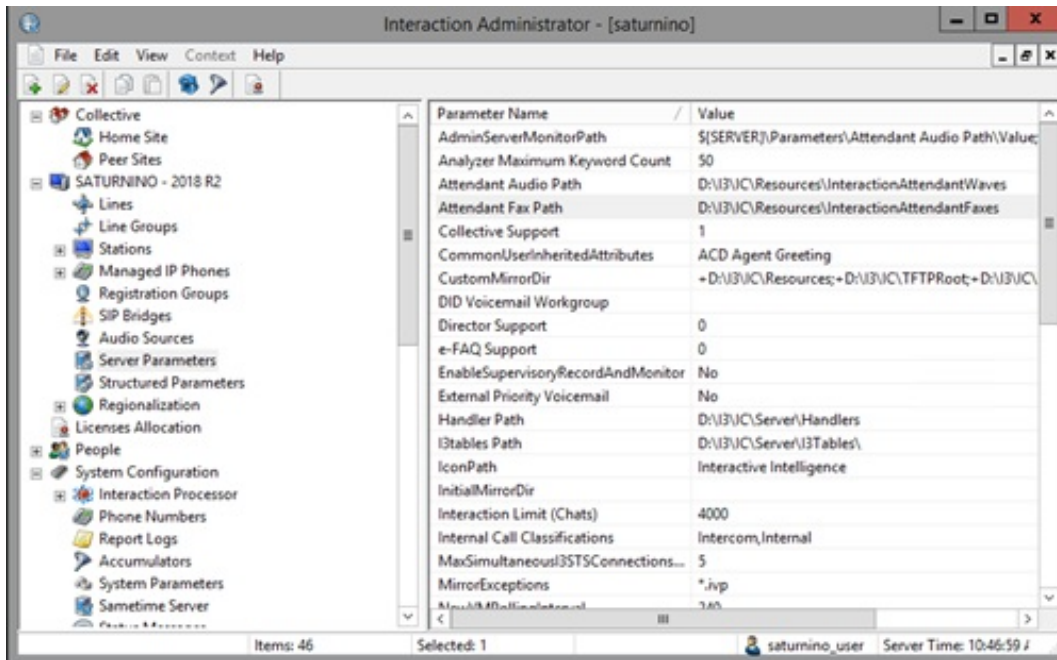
Interaction Administrator - [saturnino]

File Edit View Context Help

Collective
Home Site
Peer Sites
SATURNINO - 2018 R2
Lines
Line Groups
Stations
Managed IP Phones
Registration Groups
SIP Bridges
Audio Sources
Server Parameters
Structured Parameters
Regionalization
Licenses Allocation
People
System Configuration
Interaction Processor
Phone Numbers
Report Logs
Accumulators
System Parameters
Sametime Server
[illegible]

| Parameter Name | Value |
|---|---|
| AdminServerMonitorPath | $[SERVER]\Parameters\Attendant Audio Path\Value; |
| Analyzer Maximum Keyword Count | 50 |
| Attendant Audio Path | D:\I3\IC\Resources\InteractionAttendantWaves |
| Attendant Fax Path | D:\I3\IC\Resources\InteractionAttendantFaxes |
| Collective Support | 1 |
| CommonUserInheritedAttributes | ACD Agent Greeting |
| CustomMirrorDir | +D:\I3\IC\Resources;+D:\I3\IC\TFTPRoot;+D:\I3\IC\ |
| DID Voicemail Workgroup | |
| Director Support | 0 |
| e-FAQ Support | 0 |
| EnableSupervisoryRecordAndMonitor | No |
| External Priority Voicemail | No |
| Handler Path | D:\I3\IC\Server\Handlers |
| I3tables Path | D:\I3\IC\Server\I3Tables\ |
| IconPath | Interactive Intelligence |
| InitialMirrorDir | |
| Interaction Limit (Chats) | 4000 |
| Internal Call Classifications | Intercom,Internal |
| MaxSimultaneousI3STSConnections... | 5 |
| MirrorExceptions | *.ivp |
| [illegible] | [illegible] |

Items: 46
Selected: 1
saturnino_user
Server Time: 10:46:59 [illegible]